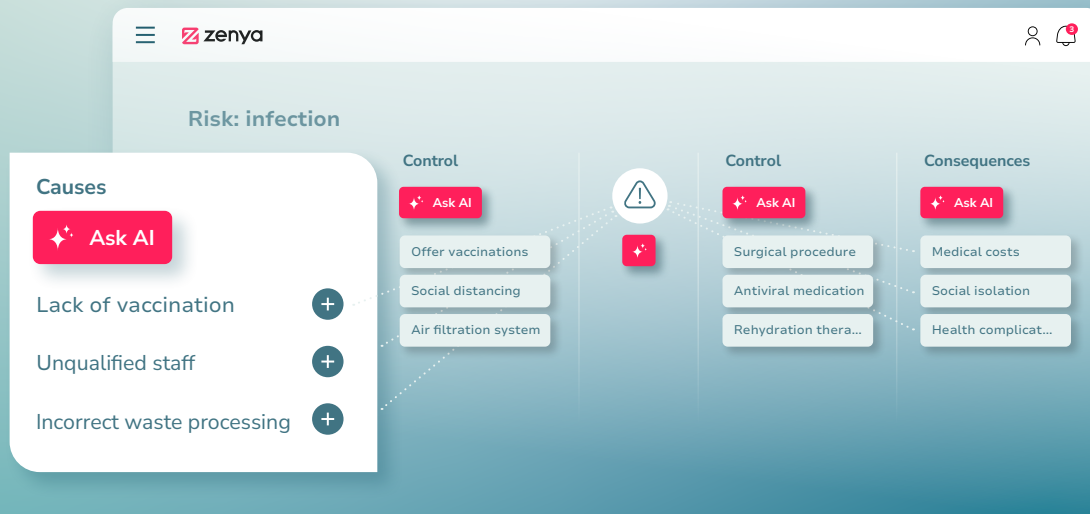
zenya

3

Risk: infection

Causes

Ask AI

Lack of vaccination

Unqualified staff

Incorrect waste processing

Control

Ask AI

Offer vaccinations

Social distancing

Air filtration system

Control

Ask AI

Surgical procedure

Antiviral medication

Rehydration thera...

Consequences

Ask AI

Medical costs

Social isolation

Health complicat...